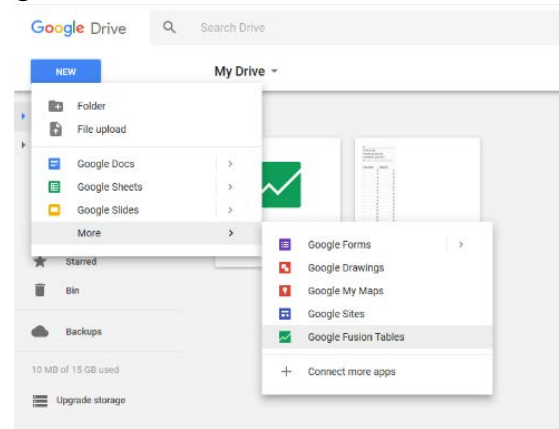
Google Drive

Search Drive

NEW

My Drive

Folder

File upload

Google Docs

Google Sheets

Google Slides

More

Google Forms

Google Drawings

Google My Maps

Google Sites

Google Fusion Tables

Connect more apps

Starred

Bin

Backups

10 MB of 15 GB used

Upgrade storage